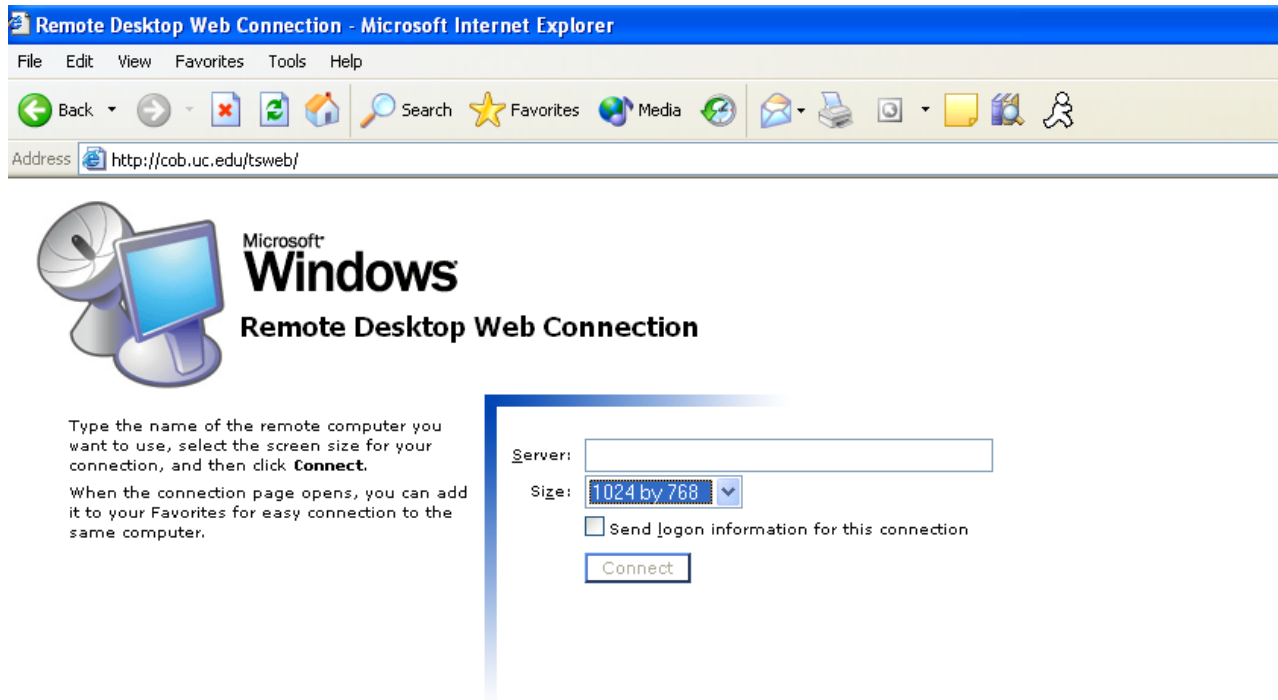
Remote Desktop Web Connection - Microsoft Internet Explorer

File Edit View Favorites Tools Help

Back Search Favorites Media

Address http://cob.uc.edu/tsweb/

Microsoft Windows

Remote Desktop Web Connection

Type the name of the remote computer you want to use, select the screen size for your connection, and then click **Connect**.

When the connection page opens, you can add it to your Favorites for easy connection to the same computer.

Server:

Size: 1024 by 768

Send logon information for this connection

Connect